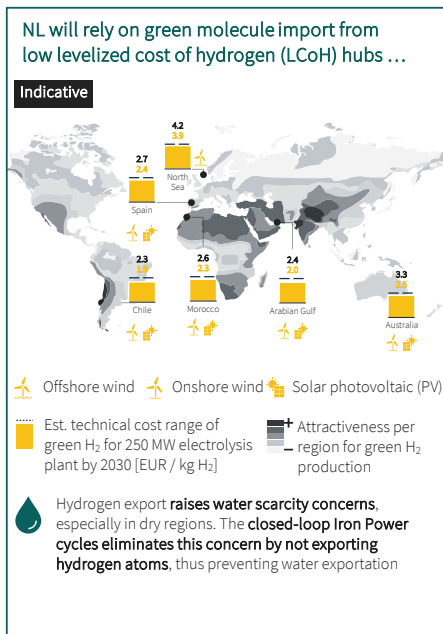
NL will rely on green molecule import from low levelized cost of hydrogen (LCoH) hubs …

Indicative

4.2
3.9
North Sea

2.7
2.4
Spain

2.3
1.9
Chile

2.6
2.3
Morocco

2.4
2.0
Arabian Gulf

3.3
2.5
Australia

Offshore wind Onshore wind Solar photovoltaic (PV)

Est. technical cost range of green $H_2$ for 250 MW electrolysis plant by 2030 [EUR / kg $H_2$]

+
–
Attractiveness per region for green $H_2$ production

Hydrogen export raises water scarcity concerns, especially in dry regions. The closed-loop Iron Power cycles eliminates this concern by not exporting hydrogen atoms, thus preventing water exportation